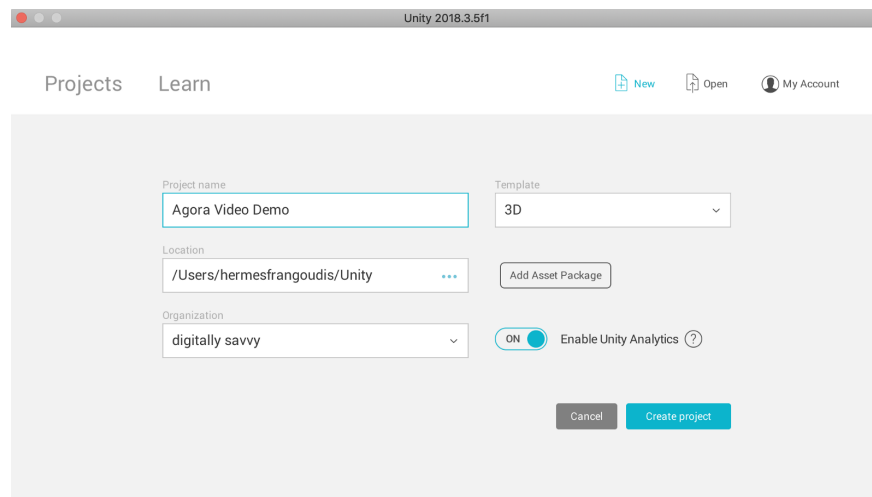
Unity 2018.3.5f1

Projects Learn

New Open My Account

Project name
Agora Video Demo

Template
3D

Location
/Users/hermesfrangoudis/Unity

Add Asset Package

Organization
digitally savvy

ON Enable Unity Analytics ?

Cancel Create project